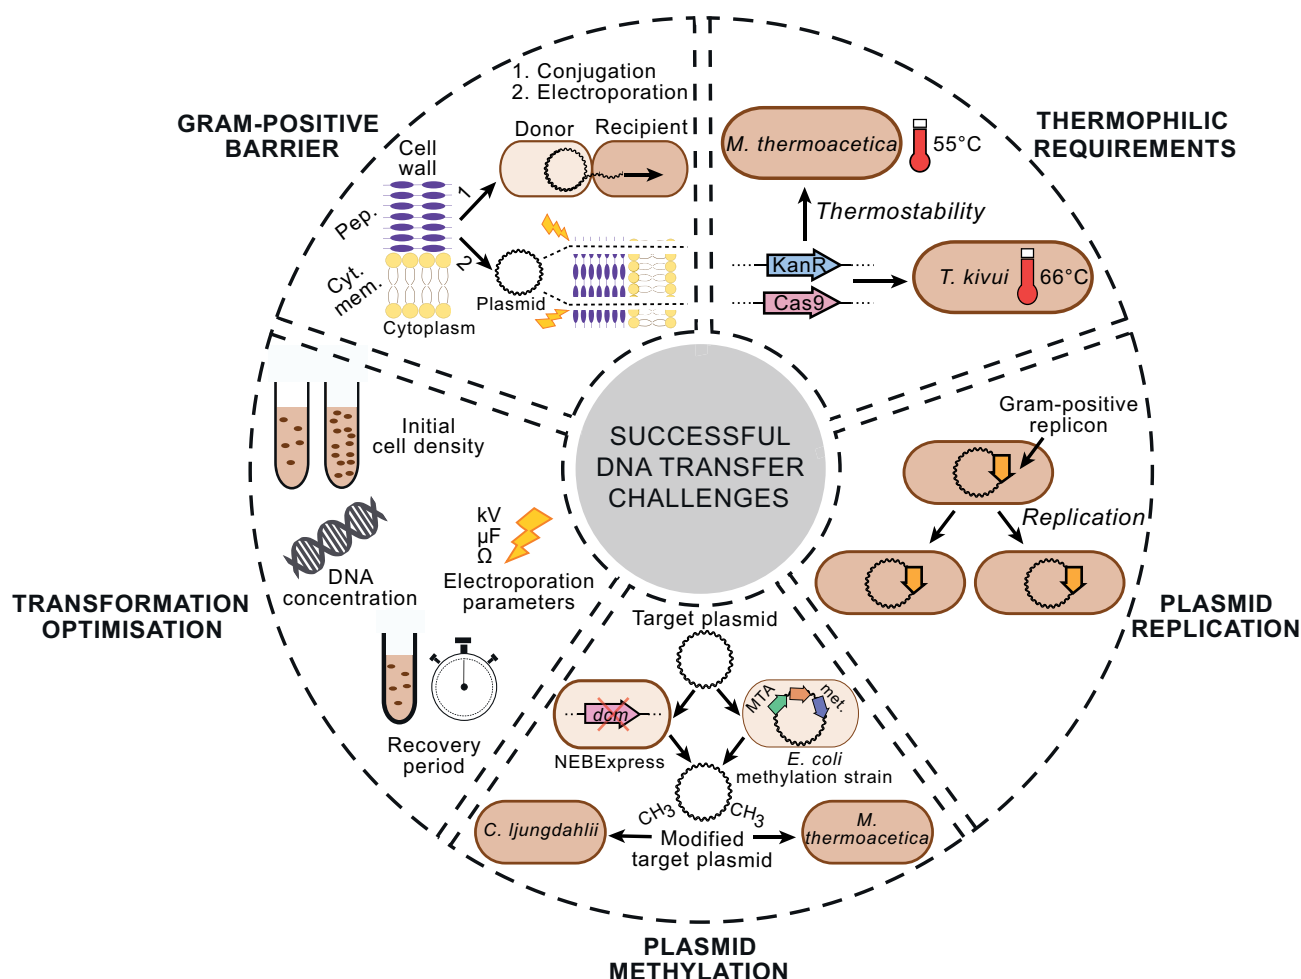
SUCCESSFUL DNA TRANSFER CHALLENGES

GRAM-POSITIVE BARRIER

1. Conjugation
2. Electroporation

Cell wall

Pep.

Cyt. mem.

Cytoplasm

1

2

Donor

Recipient

Plasmid

THERMOPHILIC REQUIREMENTS

M. thermoacetica

55°C

Thermostability

KanR

Cas9

T. kivui

66°C

PLASMID REPLICATION

Gram-positive replicon

Replication

PLASMID METHYLATION

Target plasmid

dcm

NEBExpress

MTA

met.

E. coli methylation strain

$CH_3$

$CH_3$

C. ljungdahlii

Modified target plasmid

M. thermoacetica

TRANSFORMATION OPTIMISATION

Initial cell density

DNA concentration

kV
μF
Ω

Electroporation parameters

Recovery period